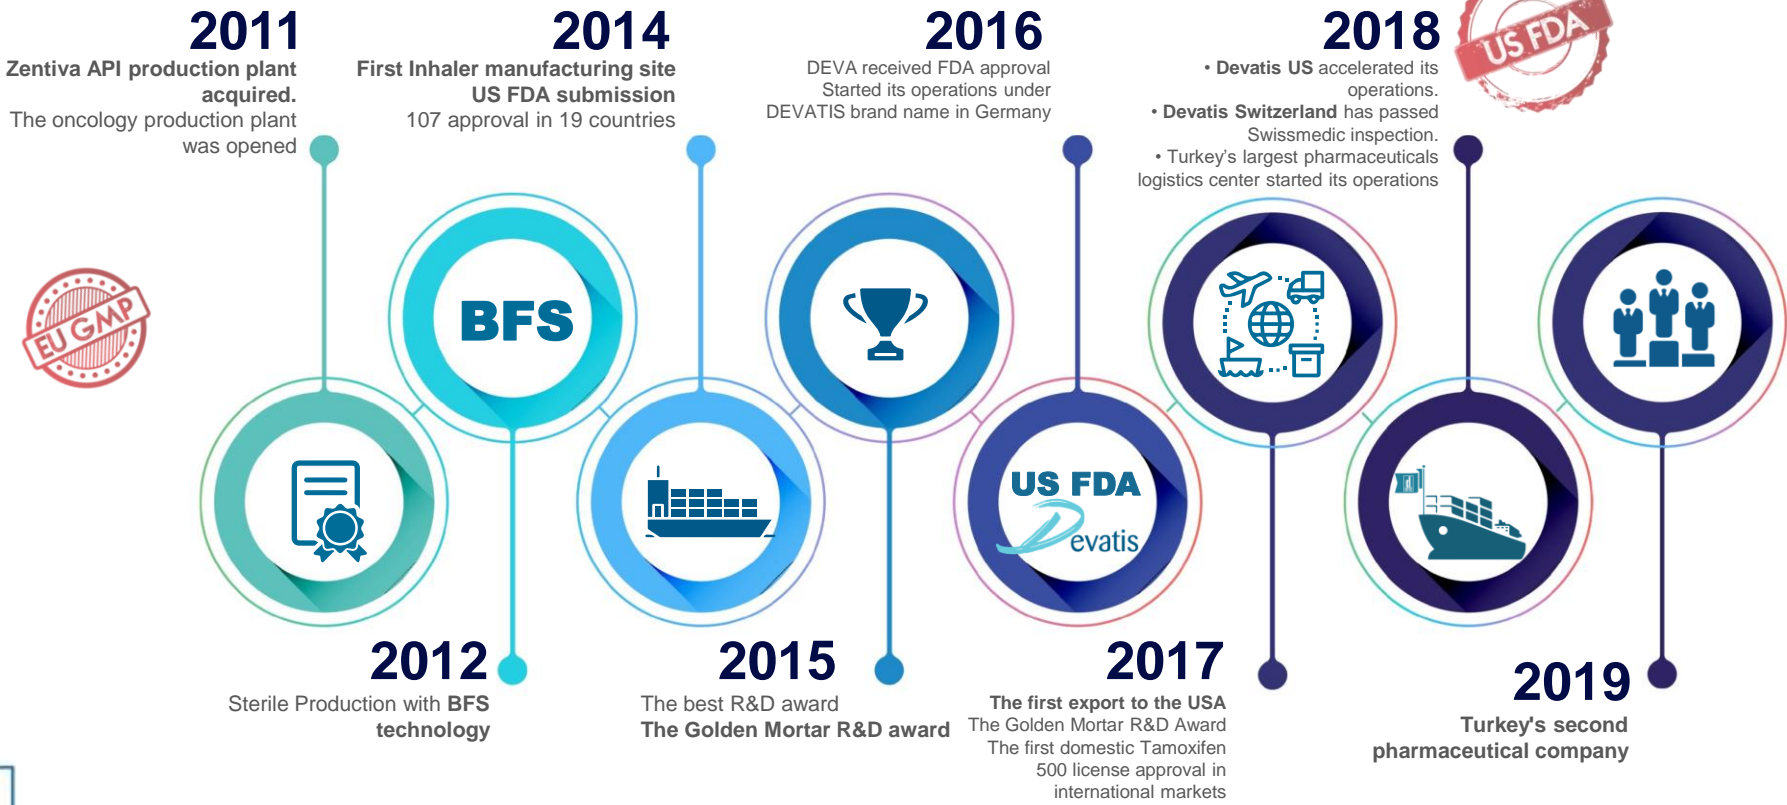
2011
Zentiva API production plant acquired.
The oncology production plant was opened

2014
First Inhaler manufacturing site
US FDA submission
107 approval in 19 countries

2016
DEVA received FDA approval
Started its operations under DEVATIS brand name in Germany

2018
• Devatis US accelerated its operations.
• Devatis Switzerland has passed Swissmedic inspection.
• Turkey's largest pharmaceuticals logistics center started its operations

US FDA

EU GMP

BFS

US FDA
Devatis

2012
Sterile Production with BFS technology

2015
The best R&D award
The Golden Mortar R&D award

2017
The first export to the USA
The Golden Mortar R&D Award
The first domestic Tamoxifen
500 license approval in international markets

2019
Turkey's second pharmaceutical company